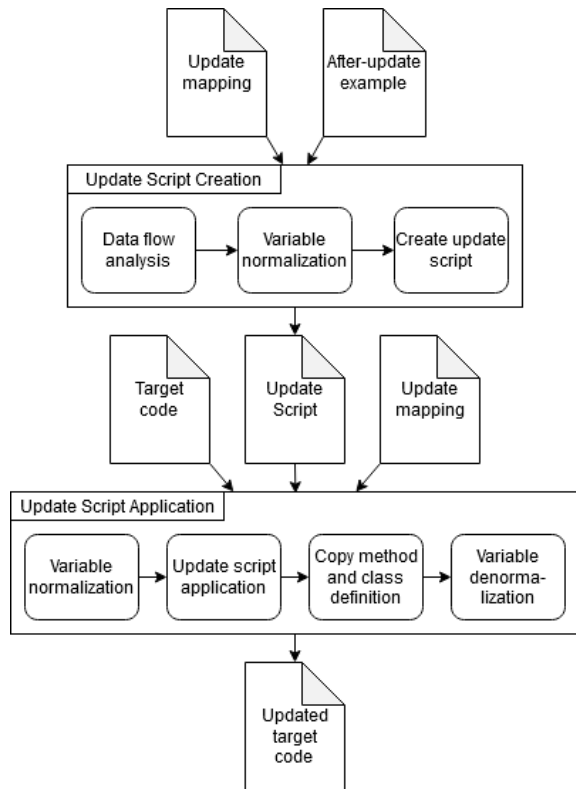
Update mapping

After-update example

Update Script Creation

Data flow analysis

Variable normalization

Create update script

Target code

Update Script

Update mapping

Update Script Application

Variable normalization

Update script application

Copy method and class definition

Variable denormalization

Updated target code